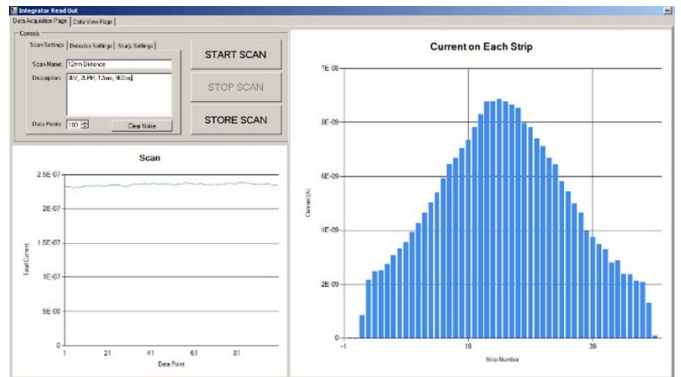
Integrator Read Out

Data Acquisition Page | Data View Page

Controls

Scan Settings | Detector Settings | Study Settings

Scan Name: 12mm Distance

Description: 30V, 0.8PM, 1.5mm, 90Deg

Data Points: 100

Clear Noise

START SCAN

STOP SCAN

STORE SCAN

Scan

2.5E-07

2E-07

1.5E-07

1E-07

5E-08

0

Total Current

1 21 41 61 81

Data Point

Current on Each Strip

1E-08

8E-09

6E-09

4E-09

2E-09

0

Current (A)

-1 19 39

Strip Number